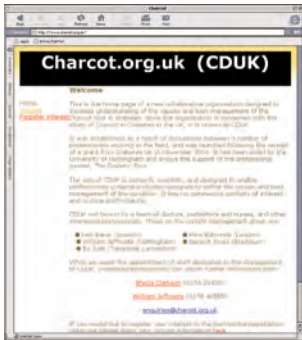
Charcot

Back Forward Reload Stop

Charcot.org.uk (CDUK)

Welcome

Home
Contacts
Register interest

This is the home page of a new collaborative organisation designed to increase understanding of the causes and best management of the Charcot foot in diabetes. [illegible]

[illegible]

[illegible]

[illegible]

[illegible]

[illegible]

Sheila Gatchell

William Jeffcoate

enquiries@charcot.org.uk

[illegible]